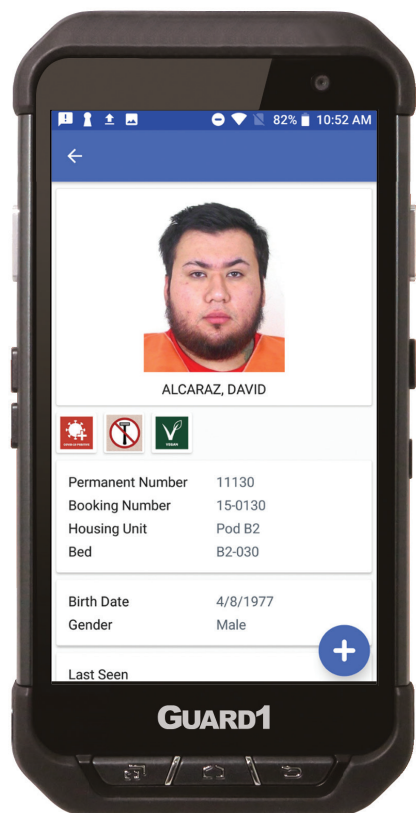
82% 10:52 AM

ALCARAZ, DAVID

VEGAN

| Permanent Number | 11130 |
|---|---|
| Booking Number | 15-0130 |
| Housing Unit | Pod B2 |
| Bed | B2-030 |

| Birth Date | 4/8/1977 |
|---|---|
| Gender | Male |

Last Seen

GUARD1